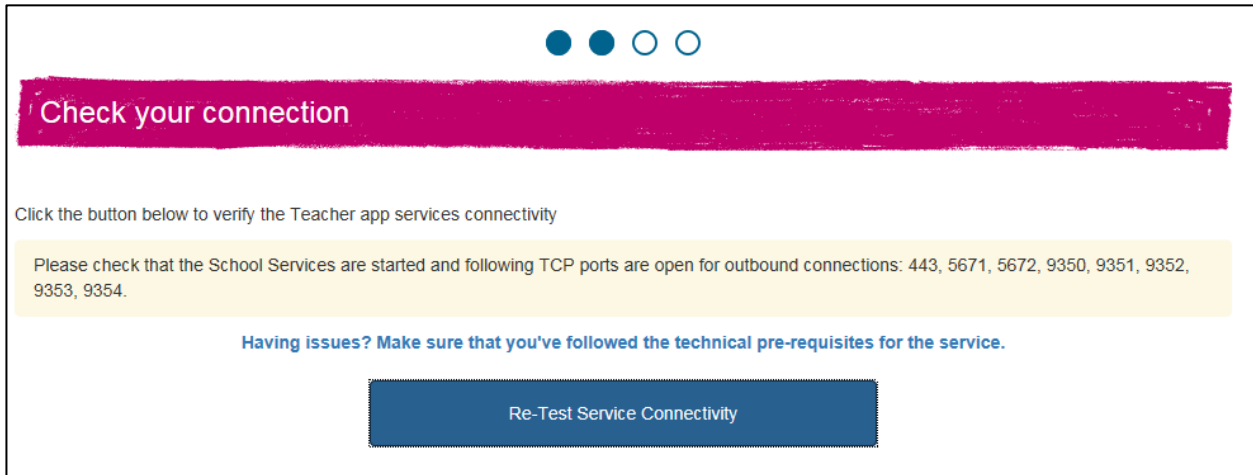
Check your connection

Click the button below to verify the Teacher app services connectivity

Please check that the School Services are started and following TCP ports are open for outbound connections: 443, 5671, 5672, 9350, 9351, 9352, 9353, 9354.

Having issues? Make sure that you've followed the technical pre-requisites for the service.

Re-Test Service Connectivity